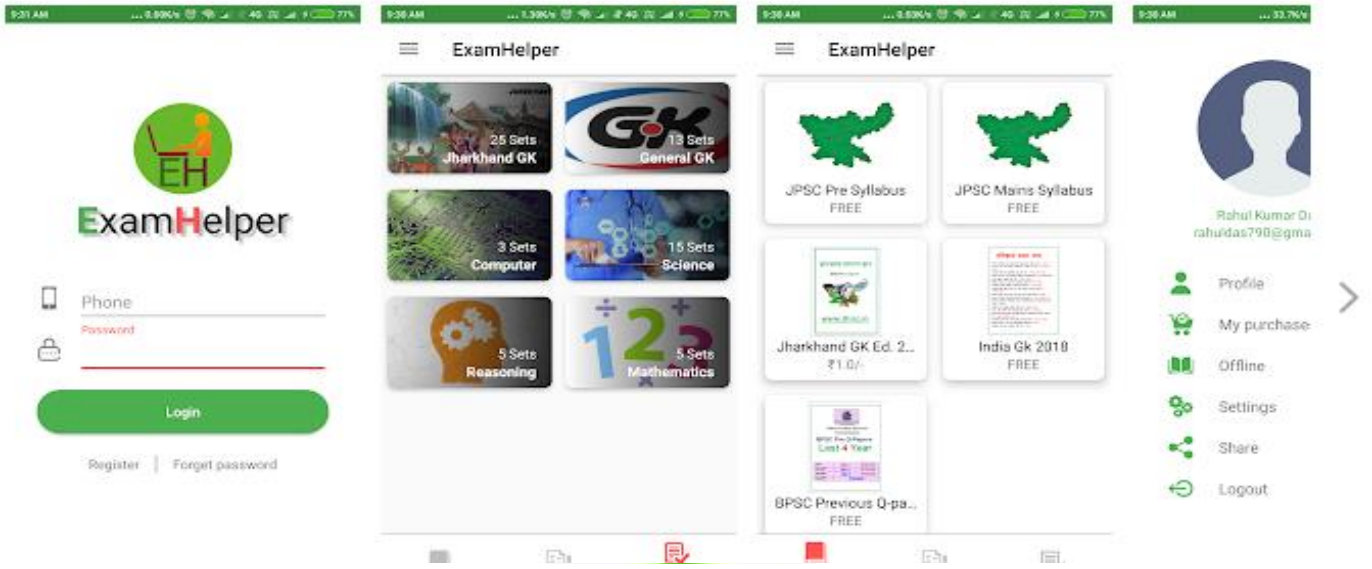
9:31 AM ...0.00K/s 4G 77%

EH
ExamHelper

Phone
Password

Login

Register | Forget password

9:30 AM ...1.30K/s 4G 77%

ExamHelper

25 Sets
Jharkhand GK

GK
13 Sets
General GK

3 Sets
Computer

15 Sets
Science

5 Sets
Reasoning

5 Sets
Mathematics

9:30 AM ...0.03K/s 4G 77%

ExamHelper

JPSC Pre Syllabus
FREE

JPSC Mains Syllabus
FREE

Jharkhand GK Ed. 2...
₹1.0/-

India Gk 2018
FREE

BPSC Pre Q-Papers
Last 4 Year

BPSC Previous Q-pa...
FREE

9:30 AM ...33.7K/s

Rohul Kumar D
rahuldas790@gma

Profile
My purchase
Offline
Settings
Share
Logout